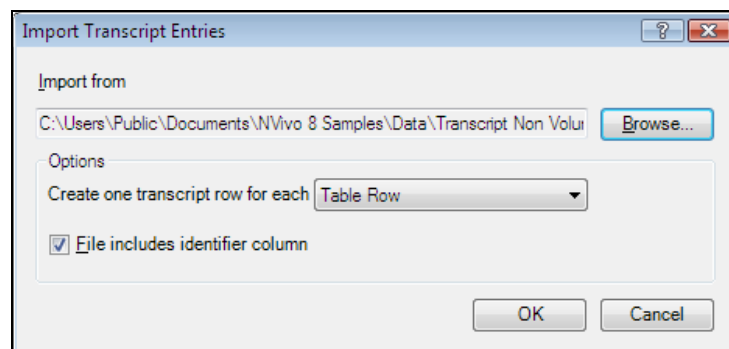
Import Transcript Entries

?

Import from

C:\Users\Public\Documents\NVivo 8 Samples\Data\Transcript Non Volu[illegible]

Browse...

Options

Create one transcript row for each Table Row

File includes identifier column

OK

Cancel